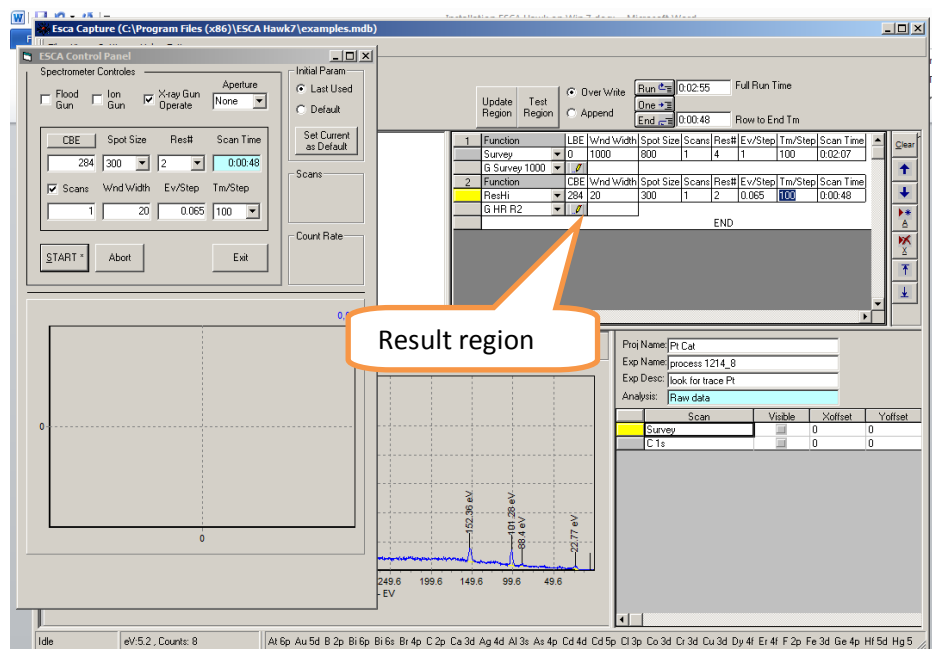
Esca Capture (C:\Program Files (x86)\ESCA Hawk7\examples.mdb)

ESCA Control Panel

Spectrometer Controles

Flood Gun

Ion Gun

X-ray Gun Operate

Aperture

None

Initial Param

Last Used

Default

Set Current as Default

CBE | Spot Size | Res# | Scan Time
284 | 300 | 2 | 0:00:48

Scans | Wnd Width | Ev/Step | Tm/Step
1 | 20 | 0.065 | 100

Scans

Count Rate

START * | Abort | Exit

0

0

Update Region

Test Region

Over Write

Append

Run | 0:02:55 | Full Run Time

One

End | 0:00:48 | Row to End Tm

| | Function | LBE | Wnd Width | Spot Size | Scans | Res# | Ev/Step | Tm/Step | Scan Time |
|---|---|---|---|---|---|---|---|---|---|
| 1 | Function | LBE | Wnd Width | Spot Size | Scans | Res# | Ev/Step | Tm/Step | Scan Time |
| | Survey | 0 | 1000 | 800 | 1 | 4 | 1 | 100 | 0:02:07 |
| | G Survey 1000 | | | | | | | | |
| 2 | Function | CBE | Wnd Width | Spot Size | Scans | Res# | Ev/Step | Tm/Step | Scan Time |
| | ResHi | 284 | 20 | 300 | 1 | 2 | 0.065 | 100 | 0:00:48 |
| | G HR R2 | | | | | | | | |

END

Clear

Result region

Proj Name: Pt Cat

Exp Name: process 1214_8

Exp Desc: look for trace Pt

Analysis: Raw data

| | Scan | Visible | Xoffset | Yoffset |
|---|---|---|---|---|
| | Survey | | 0 | 0 |
| | C 1s | | 0 | 0 |

152.36 eV

101.28 eV

88.4 eV

22.77 eV

249.6 199.6 149.6 99.6 49.6

EV

Idle | eV:5.2 , Counts: 8 | At 6p Au 5d B 2p Bi 6p Bi 6s Br 4p C 2p Ca 3d Ag 4d Al 3s As 4p Cd 4d Cd 5p Cl 3p Co 3d Cr 3d Cu 3d Dy 4f Er 4f F 2p Fe 3d Ge 4p Hf 5d Hg 5